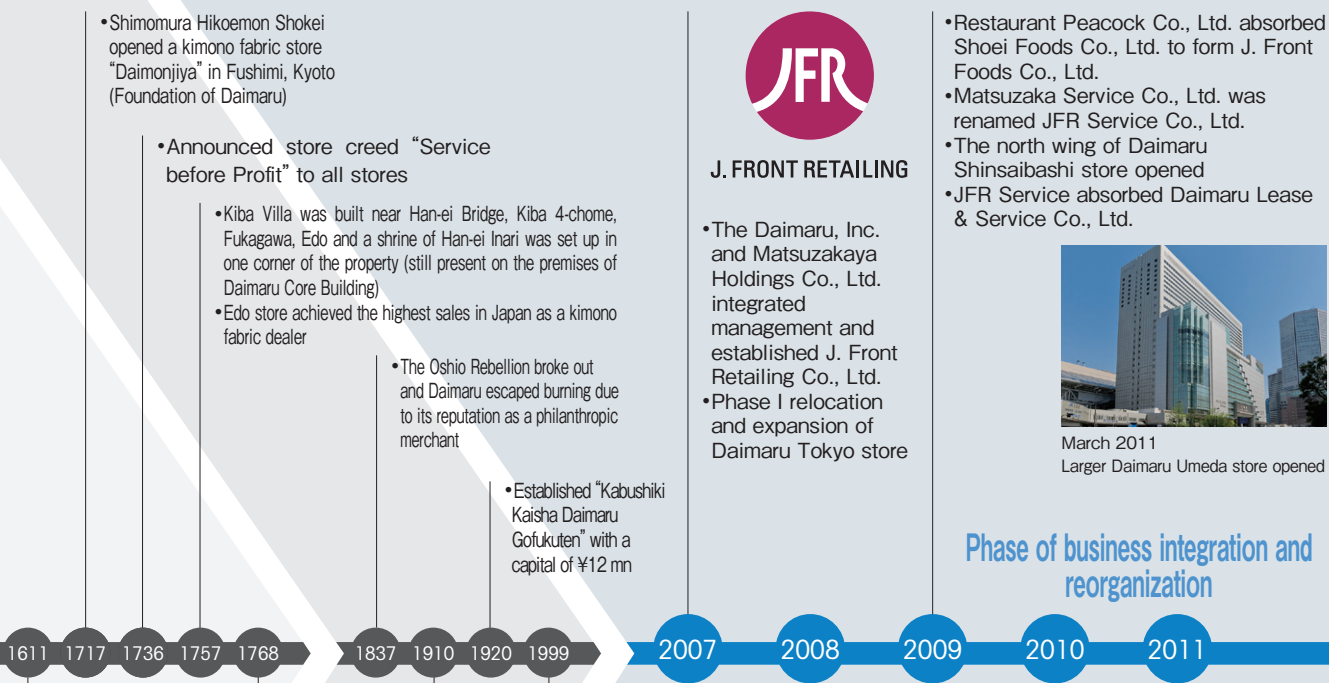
•Shimomura Hikoemon Shokei opened a kimono fabric store "Daimonjiya" in Fushimi, Kyoto (Foundation of Daimaru)

•Announced store creed "Service before Profit" to all stores

•Kiba Villa was built near Han-ei Bridge, Kiba 4-chome, Fukagawa, Edo and a shrine of Han-ei Inari was set up in one corner of the property (still present on the premises of Daimaru Core Building)
•Edo store achieved the highest sales in Japan as a kimono fabric dealer

•The Oshio Rebellion broke out and Daimaru escaped burning due to its reputation as a philanthropic merchant

•Established "Kabushiki Kaisha Daimaru Gofukuten" with a capital of ¥12 mn

JFR

J. FRONT RETAILING

•The Daimaru, Inc. and Matsuzakaya Holdings Co., Ltd. integrated management and established J. Front Retailing Co., Ltd.
•Phase I relocation and expansion of Daimaru Tokyo store

•Restaurant Peacock Co., Ltd. absorbed Shoei Foods Co., Ltd. to form J. Front Foods Co., Ltd.
•Matsuzaka Service Co., Ltd. was renamed JFR Service Co., Ltd.
•The north wing of Daimaru Shinsaibashi store opened
•JFR Service absorbed Daimaru Lease & Service Co., Ltd.

March 2011
Larger Daimaru Umeda store opened

Phase of business integration and reorganization

1611 1717 1736 1757 1768 1837 1910 1920 1999 2007 2008 2009 2010 2011